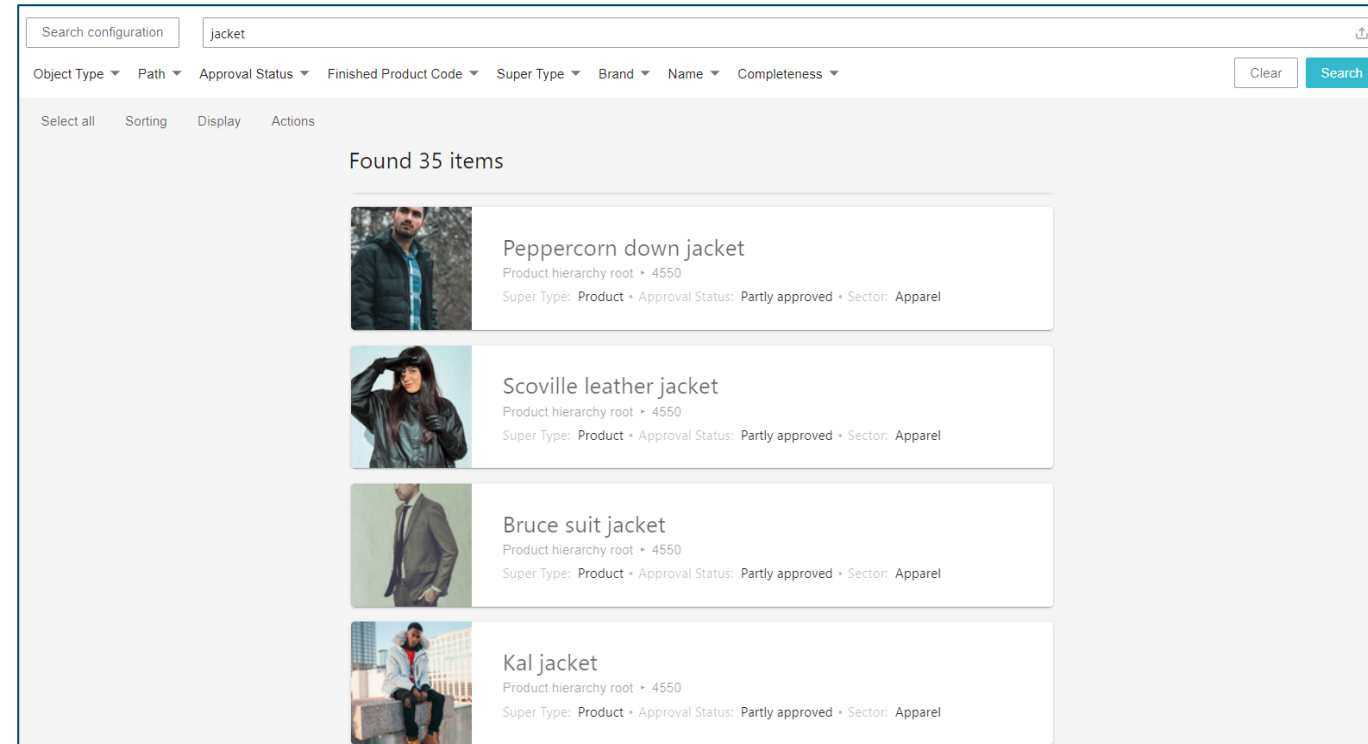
Search configuration

jacket

Object Type ▾ Path ▾ Approval Status ▾ Finished Product Code ▾ Super Type ▾ Brand ▾ Name ▾ Completeness ▾

Clear

Search

Select all Sorting Display Actions

Found 35 items

Peppercorn down jacket
Product hierarchy root ▸ 4550
Super Type: Product • Approval Status: Partly approved • Sector: Apparel

Scoville leather jacket
Product hierarchy root ▸ 4550
Super Type: Product • Approval Status: Partly approved • Sector: Apparel

Bruce suit jacket
Product hierarchy root ▸ 4550
Super Type: Product • Approval Status: Partly approved • Sector: Apparel

Kal jacket
Product hierarchy root ▸ 4550
Super Type: Product • Approval Status: Partly approved • Sector: Apparel